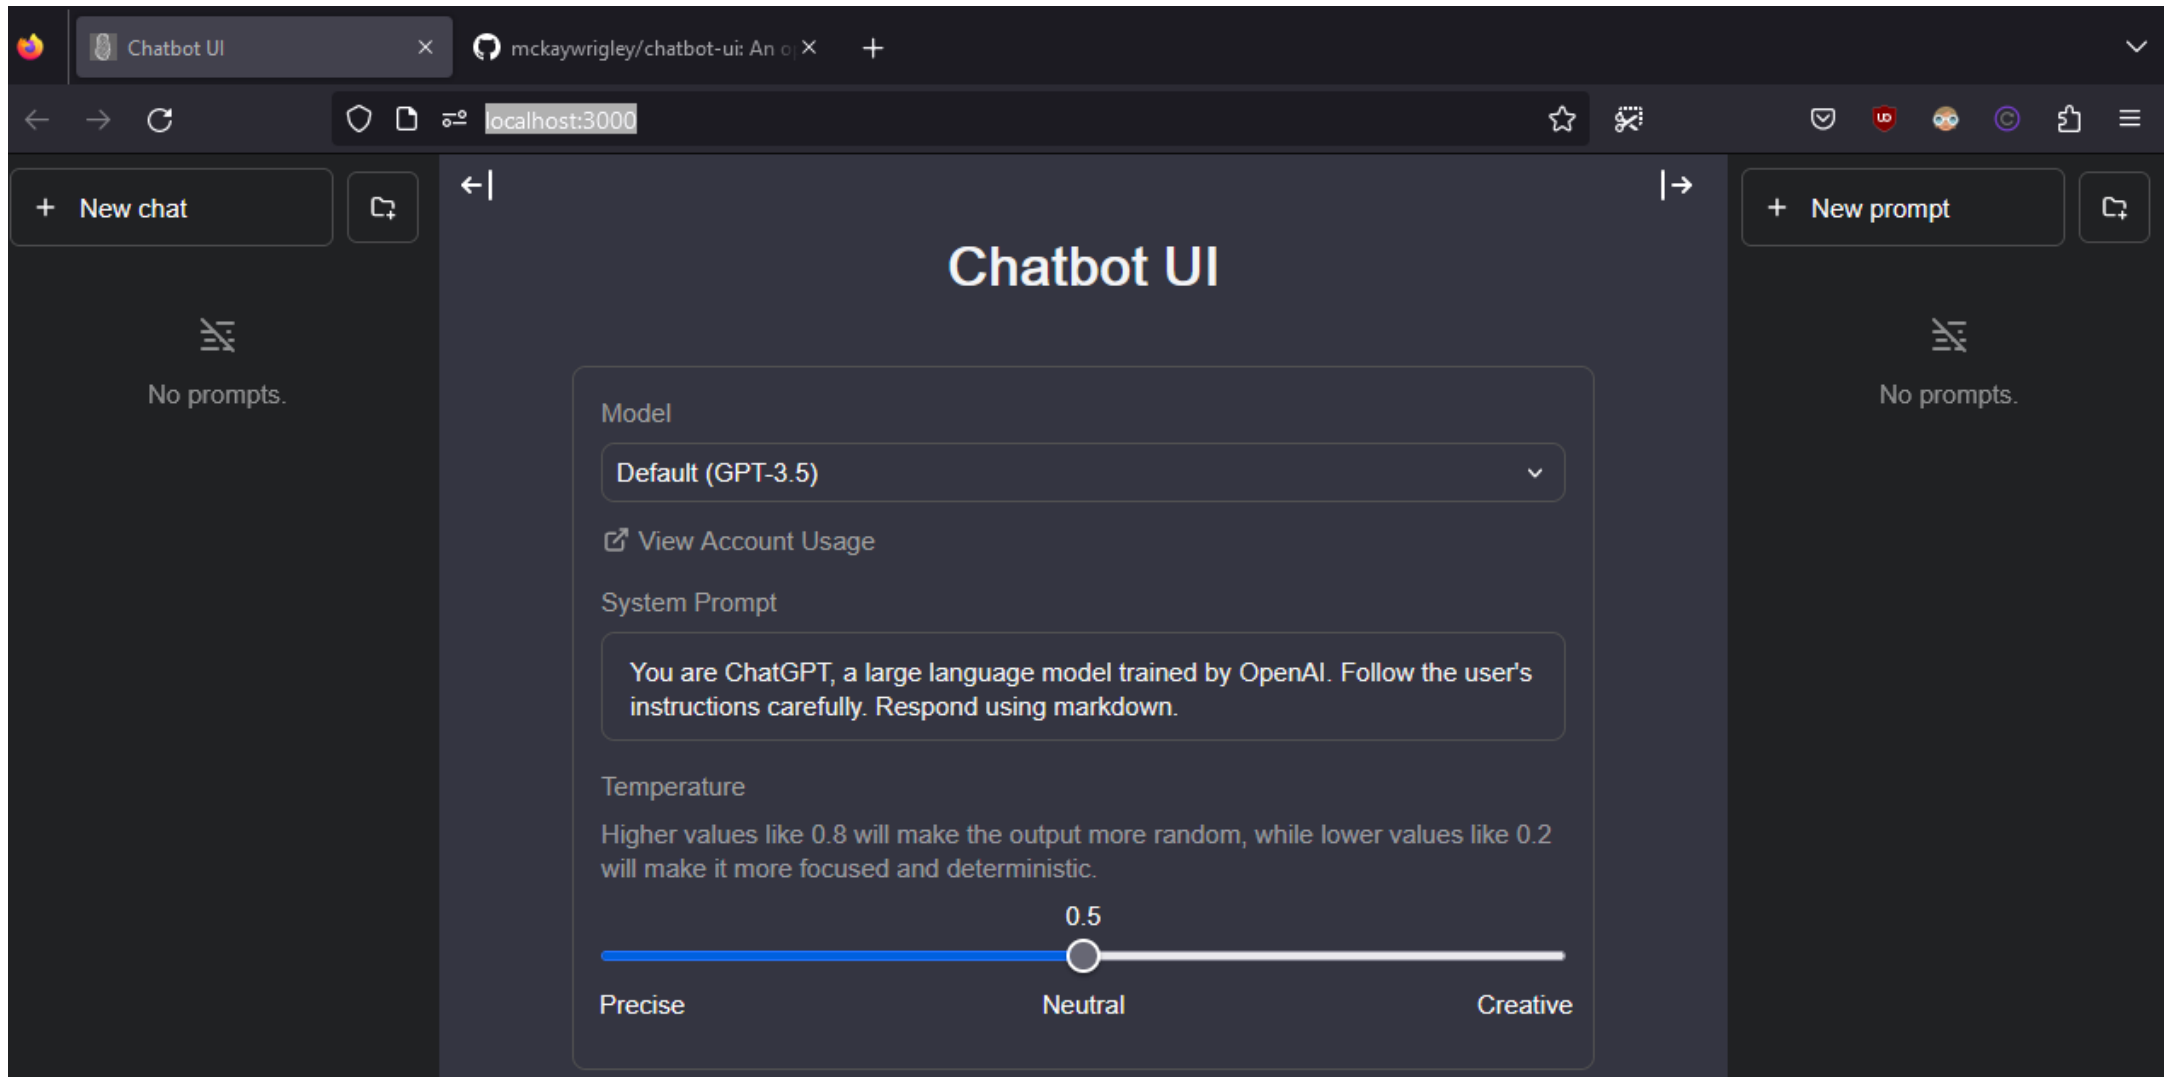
Chatbot UI

mckaywrigley/chatbot-ui: An o

localhost:3000

+ New chat

No prompts.

Chatbot UI

Model

Default (GPT-3.5)

View Account Usage

System Prompt

You are ChatGPT, a large language model trained by OpenAI. Follow the user's instructions carefully. Respond using markdown.

Temperature

Higher values like 0.8 will make the output more random, while lower values like 0.2 will make it more focused and deterministic.

0.5

Precise

Neutral

Creative

+ New prompt

No prompts.